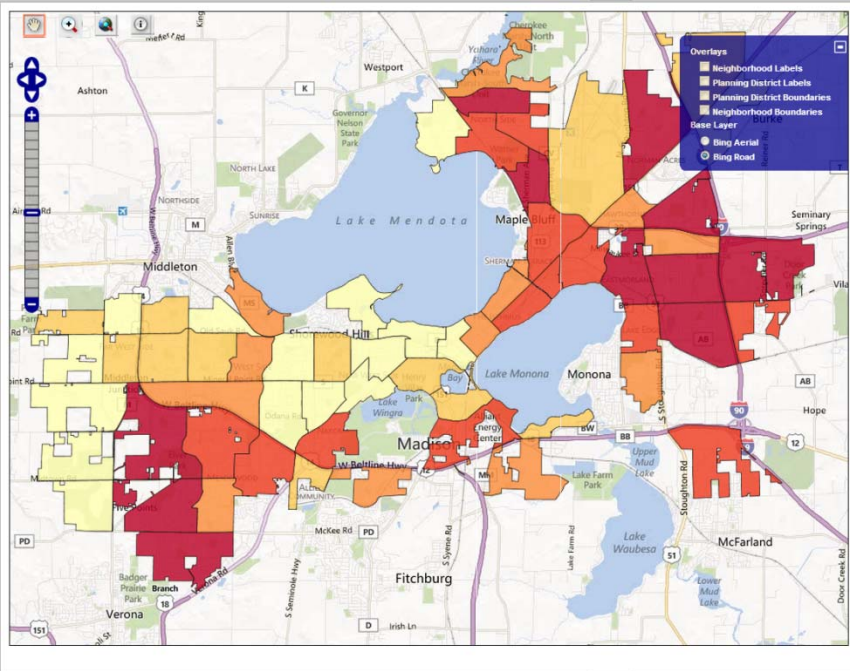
Overlays
Neighborhood Labels
Planning District Labels
Planning District Boundaries
Neighborhood Boundaries
Base Layer
Bing Aerial
Bing Road

Westport
Ashton
K
Governor Nelson State Park
NORTH LAKE
NORTHSIDE
M
SUNRISE
Lake Mendota
Maple Bluff
Seminary Springs
Burke
Cherokee
Yahara
Middleton
Shorewood Hills
Lake Monona
Monona
Lake Wingra
Madison
W Beltline Hwy
BW
BB
Upper Mud Lake
Lake Farm Park
Lake Waubesa
McFarland
Fitchburg
Verona
Badger Prairie Park
McKee Rd
PD
Irish Ln
D
Lower Mud Lake
Door Creek Rd
Stoughton Rd
Hope
AB
12
90
51
151
18
Branch
Energy Center
Olin Park
Allen Blvd
Airport Rd